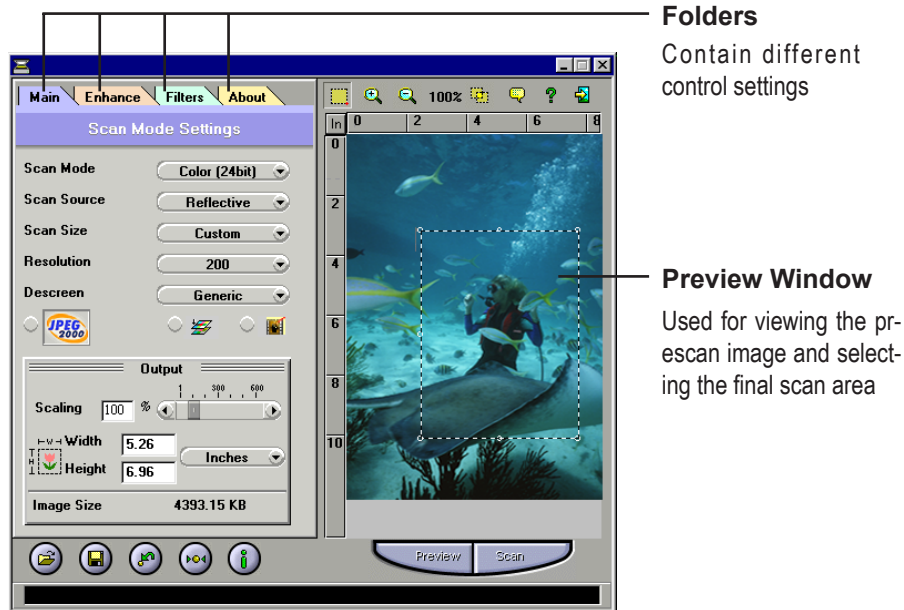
Folders

Contain different control settings

Main Enhance Filters About

Scan Mode Settings

Scan Mode Color (24bit)
Scan Source Reflective
Scan Size Custom
Resolution 200
Descreen Generic

JPEG 2000

Output

1 300 600

Scaling 100 %

W Width 5.26
H Height 6.96

Inches

Image Size 4393.15 KB

100%

In 0 2 4 6 8

0 2 4 6 8 10

Preview Scan

Preview Window

Used for viewing the prescan image and selecting the final scan area